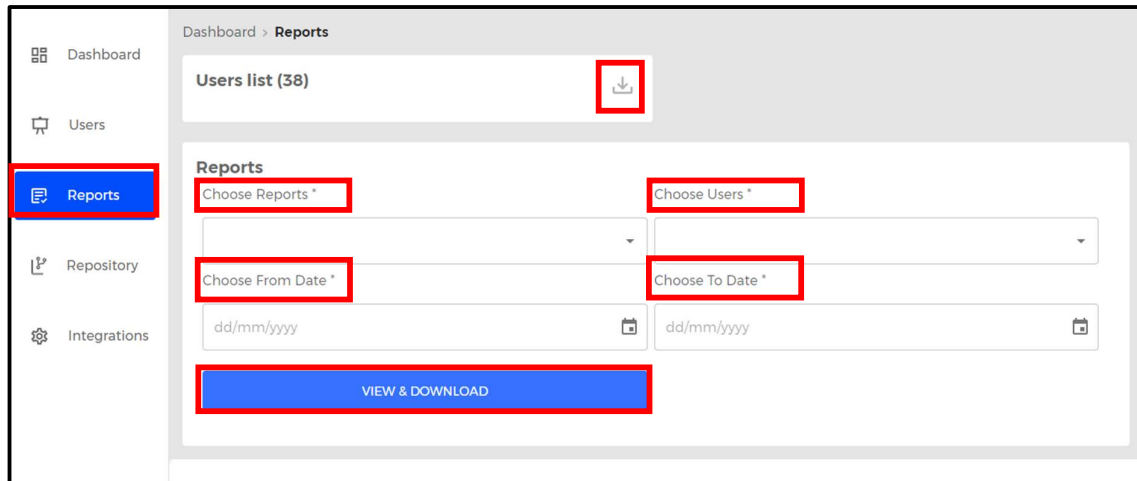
Dashboard
Users
Reports
Repository
Integrations

Dashboard > Reports

Users list (38)

Reports

Choose Reports *

Choose Users *

Choose From Date *

dd/mm/yyyy

Choose To Date *

dd/mm/yyyy

VIEW & DOWNLOAD